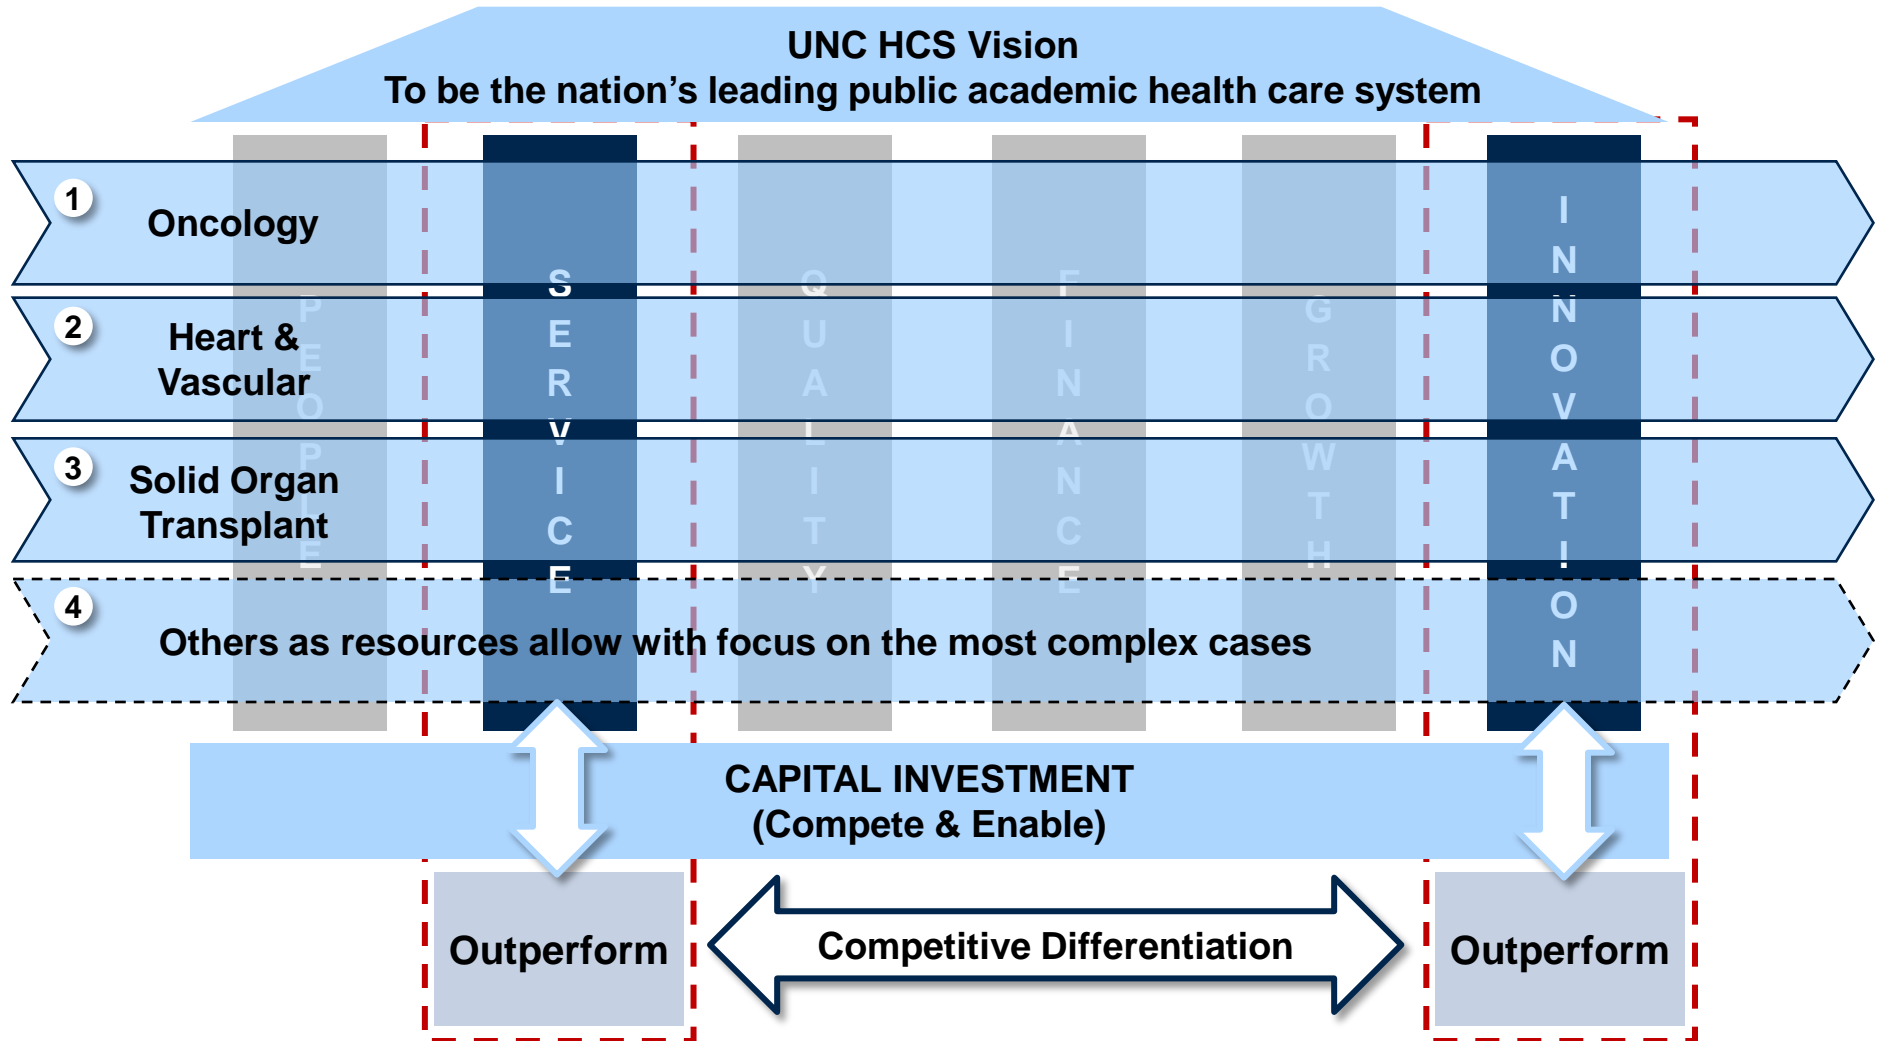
UNC HCS Vision
To be the nation’s leading public academic health care system

1 Oncology

2 Heart & Vascular

3 Solid Organ Transplant

4 Others as resources allow with focus on the most complex cases

PEOPLE

SERVICE

QUALITY

FINANCE

GROWTH

INNOVATION

CAPITAL INVESTMENT
(Compete & Enable)

Outperform

Competitive Differentiation

Outperform